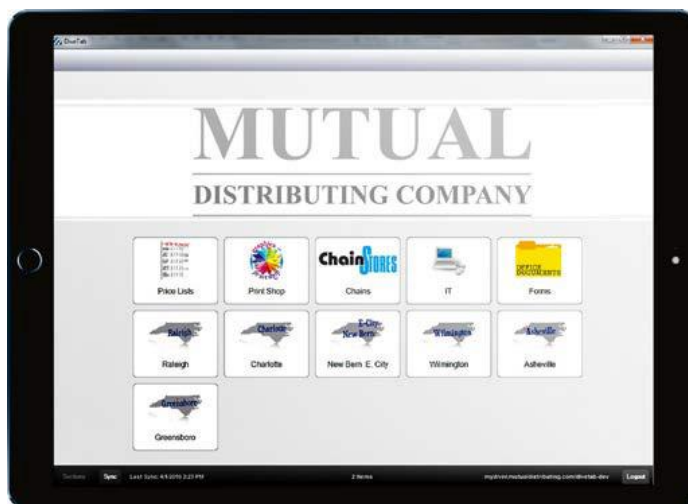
DiveTab

MUTUAL

DISTRIBUTING COMPANY

Price Lists

Print Shop

Chain STORES

Chains

IT

OFFICE DOCUMENTS

Forms

Raleigh

Raleigh

Charlotte

Charlotte

E-City New Bern

New Bern. E. City

Wilmington

Wilmington

Asheville

Asheville

Greensboro

Greensboro

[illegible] Sync Last Sync: 4/1/2015 3:23 PM 2 Items mydrive.mutualdistributing.com/divetab-dev Logout